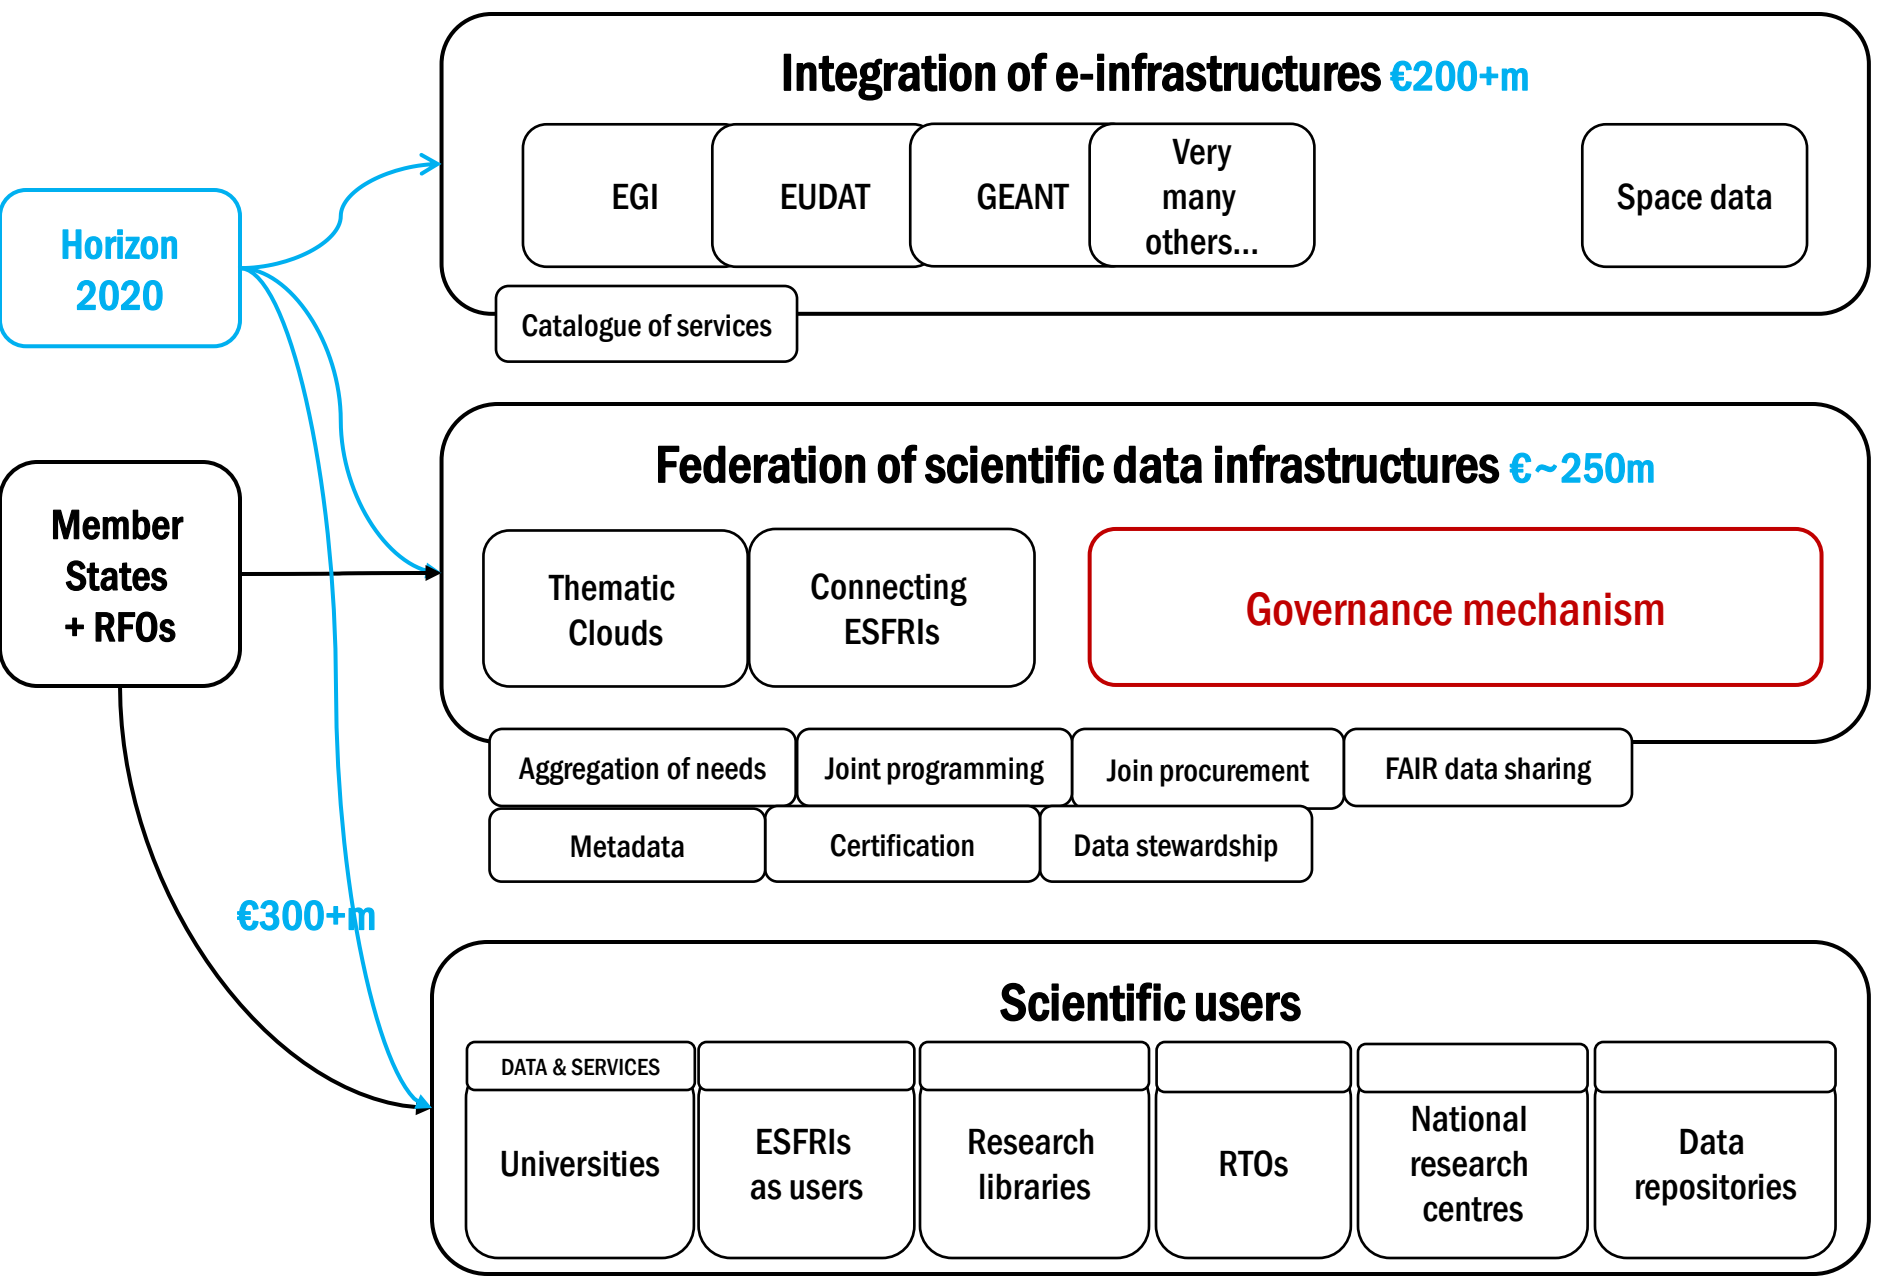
Integration of e-infrastructures €200+m

EGI

EUDAT

GEANT

Very many others...

Space data

Catalogue of services

Horizon 2020

Member States + RFOs

Federation of scientific data infrastructures €~250m

Thematic Clouds

Connecting ESFRIs

Governance mechanism

Aggregation of needs

Joint programming

Join procurement

FAIR data sharing

Metadata

Certification

Data stewardship

€300+m

Scientific users

DATA & SERVICES

Universities

ESFRIs as users

Research libraries

RTOs

National research centres

Data repositories